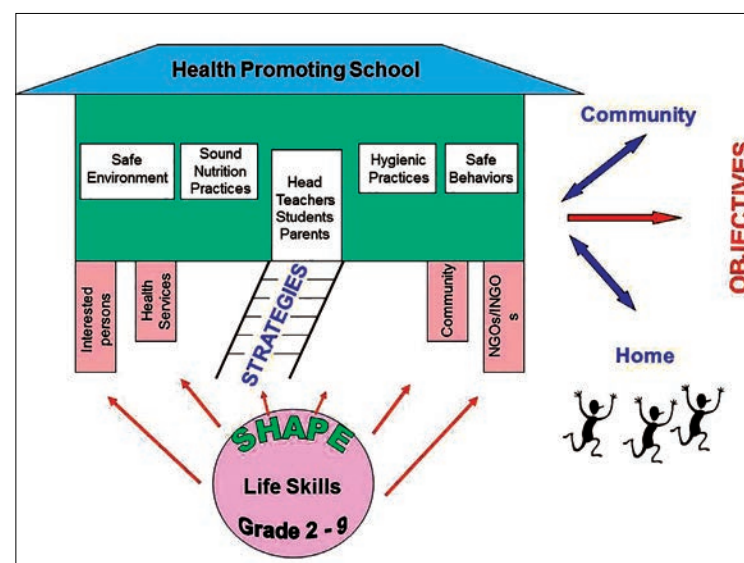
Health Promoting School

Safe Environment

Sound Nutrition Practices

Head Teachers Students Parents

Hygienic Practices

Safe Behaviors

Interested persons

Health Services

STRATEGIES

Community

NGOs/INGOs

Community

OBJECTIVES

Home

SHAPE

Life Skills

Grade 2 - 9